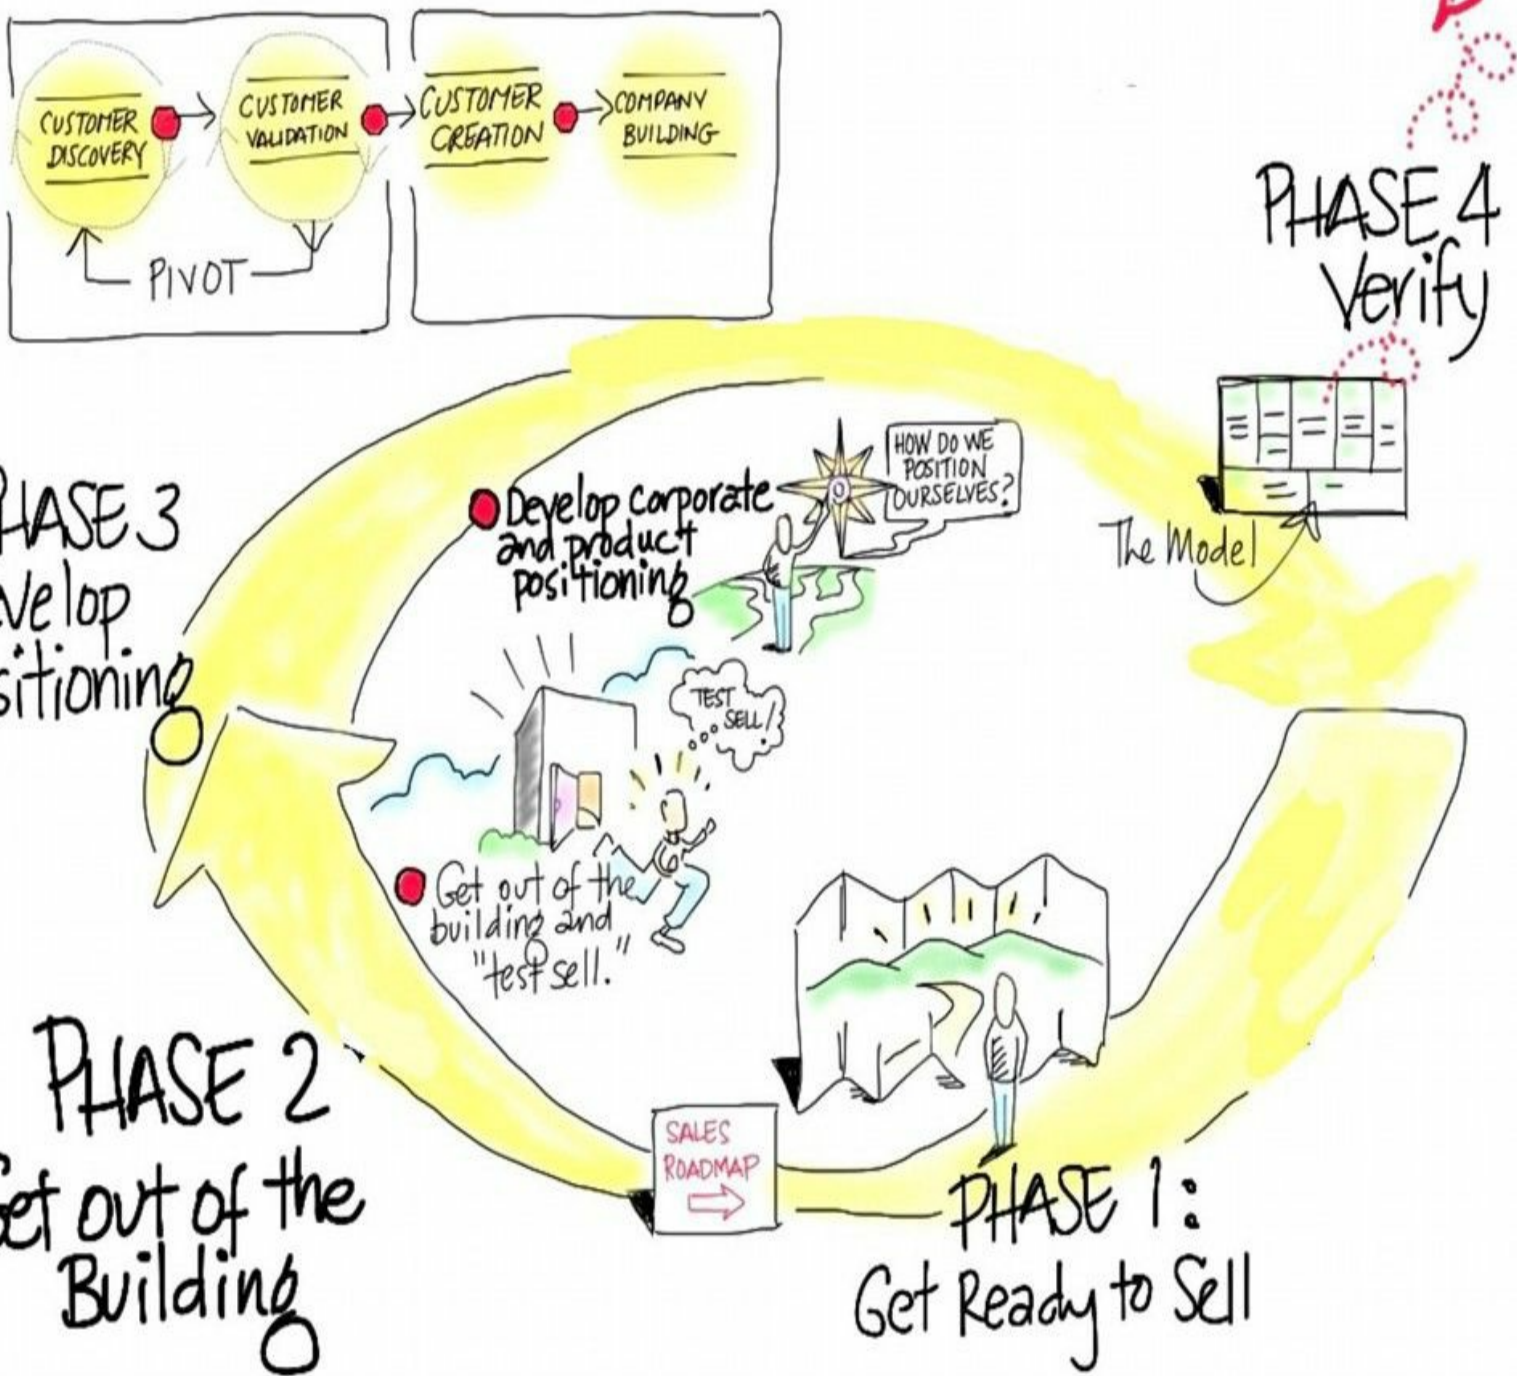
CUSTOMER DISCOVERY → CUSTOMER VALIDATION → CUSTOMER CREATION → COMPANY BUILDING

PIVOT

PHASE 4
Verify

HOW DO WE POSITION OURSELVES?

Develop corporate and product positioning

The Model

HASE 3
velop
sitioning

TEST SELL!

Get out of the building and "test sell."

PHASE 2
et out of the
Building

SALES ROADMAP

PHASE 1:
Get Ready to Sell